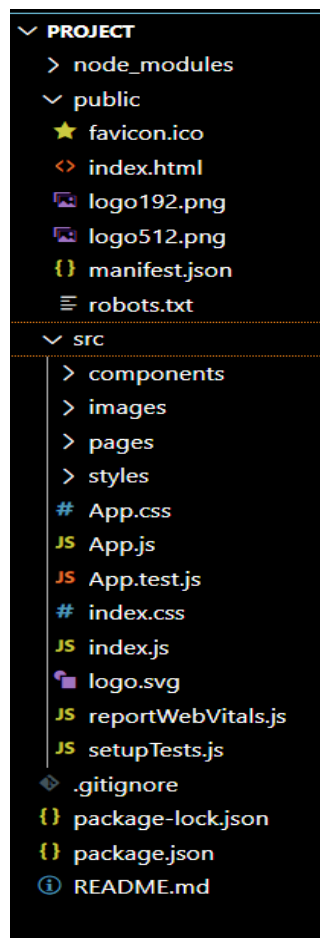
PROJECT
node_modules
public
favicon.ico
index.html
logo192.png
logo512.png
manifest.json
robots.txt
src
components
images
pages
styles
App.css
App.js
App.test.js
index.css
index.js
logo.svg
reportWebVitals.js
setupTests.js
.gitignore
package-lock.json
package.json
README.md